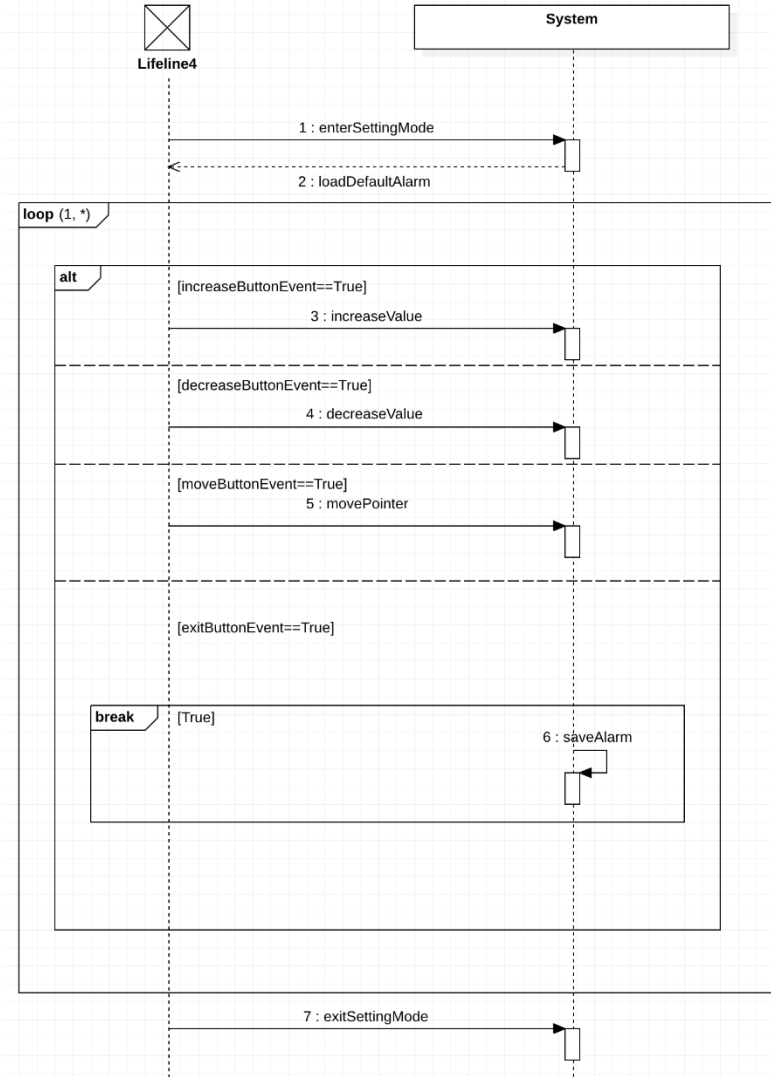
System

Lifeline4

1 : enterSettingMode

2 : loadDefaultAlarm

loop (1, *)

alt

[increaseButtonEvent==True]

3 : increaseValue

[decreaseButtonEvent==True]

4 : decreaseValue

[moveButtonEvent==True]

5 : movePointer

[exitButtonEvent==True]

break

[True]

6 : saveAlarm

7 : exitSettingMode